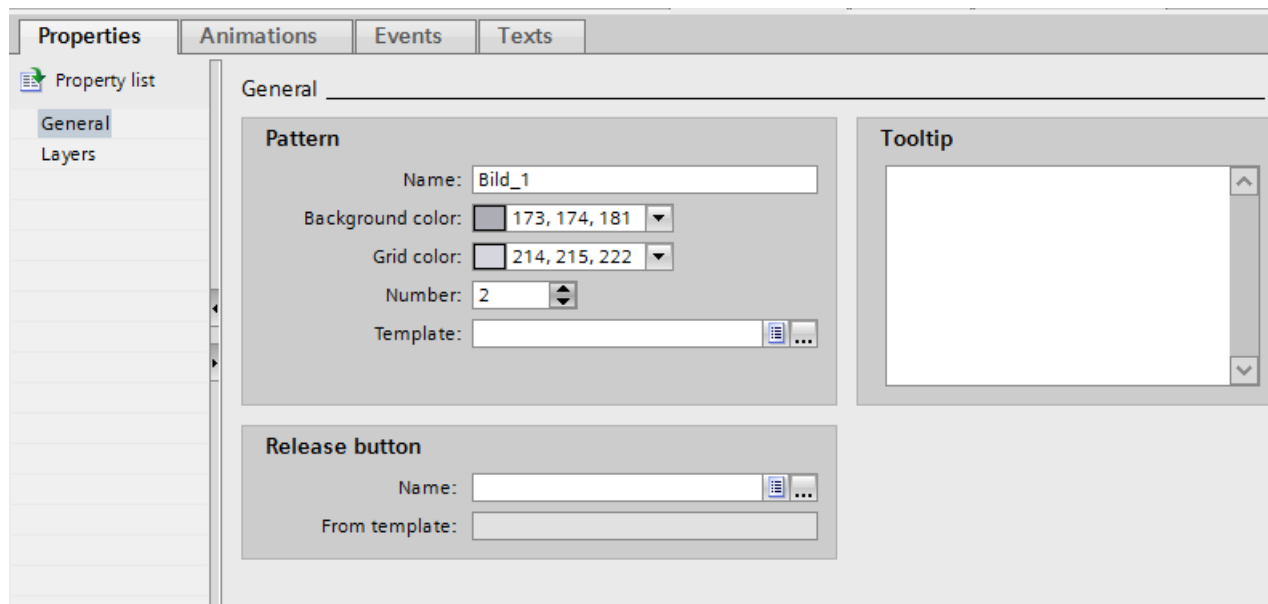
Properties | Animations | Events | Texts

Property list
General
Layers

General

Pattern
Name: Bild_1
Background color: 173, 174, 181
Grid color: 214, 215, 222
Number: 2
Template:

Tooltip

Release button
Name:
From template: